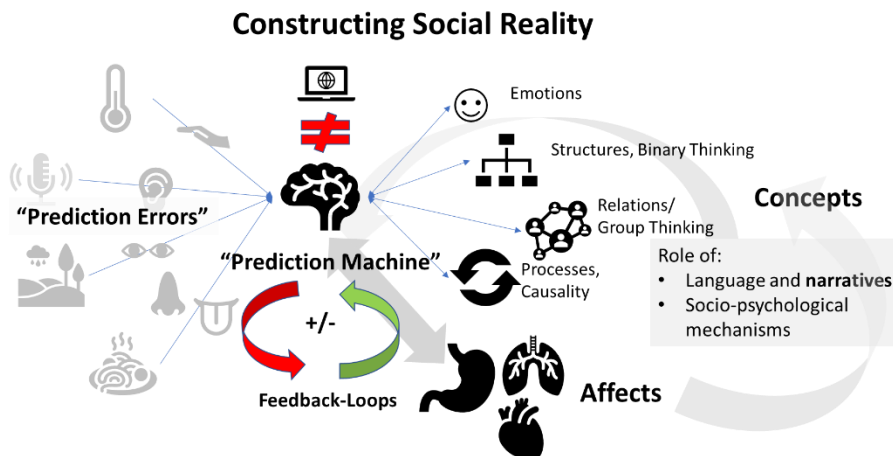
Constructing Social Reality

Emotions

Structures, Binary Thinking

Relations/ Group Thinking

Processes, Causality

Concepts

Role of:
• Language and narratives
• Socio-psychological mechanisms

"Prediction Errors"

"Prediction Machine"

+/-

Feedback-Loops

Affects